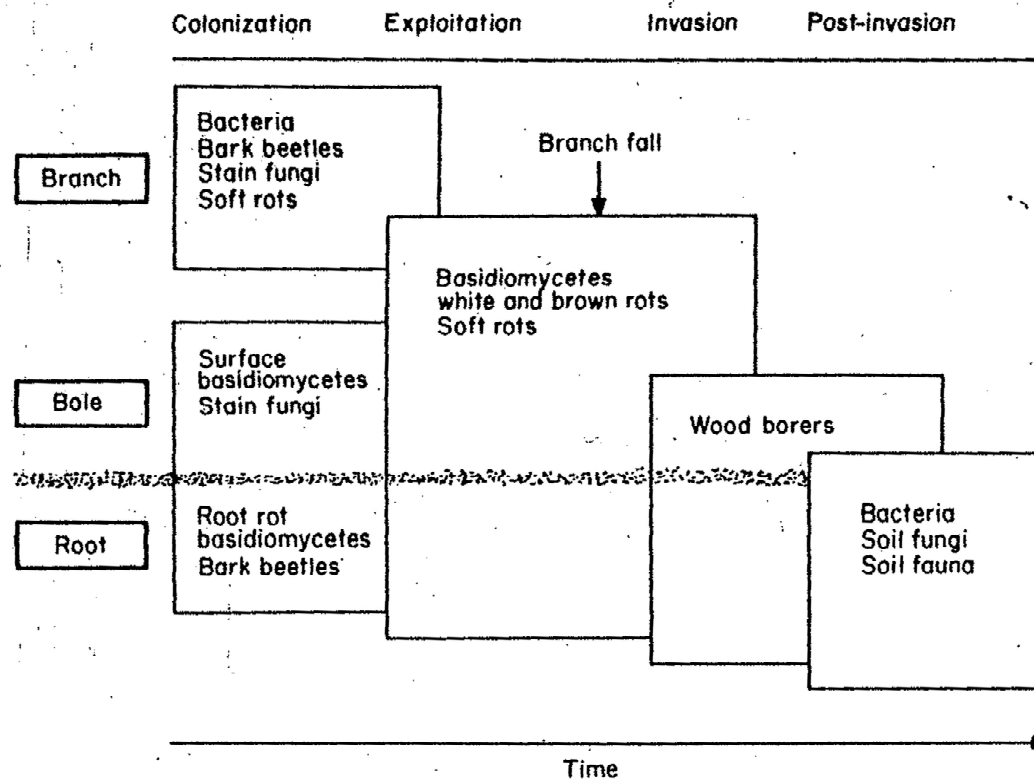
Colonization Exploitation Invasion Post-invasion

Branch

Bole

Root

Bacteria
Bark beetles
Stain fungi
Soft rots

Branch fall

Basidiomycetes
white and brown rots
Soft rots

Surface
basidiomycetes
Stain fungi

Wood borers

Root rot
basidiomycetes
Bark beetles

Bacteria
Soil fungi
Soil fauna

Time